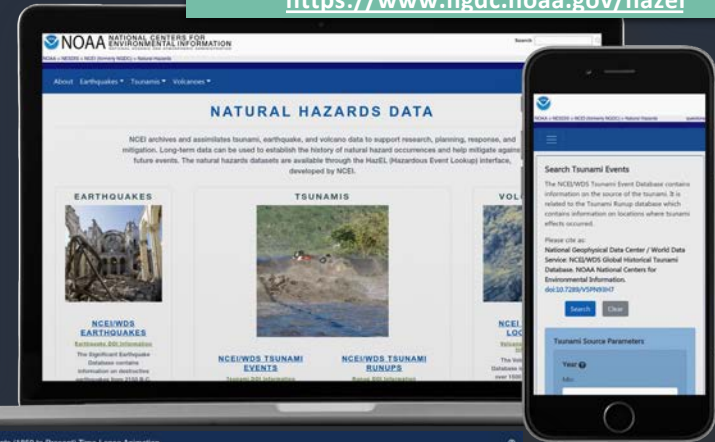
https://www.ngdc.noaa.gov/hazel

NOAA NATIONAL CENTERS FOR ENVIRONMENTAL INFORMATION

Search

NOAA > NESDIS > NCEI (formerly NGDC) > Natural Hazards

About Earthquakes ▾ Tsunamis ▾ Volcanoes ▾

NATURAL HAZARDS DATA

NCEI archives and assimilates tsunami, earthquake, and volcano data to support research, planning, response, and mitigation. Long-term data can be used to establish the history of natural hazard occurrences and help mitigate against future events. The natural hazards datasets are available through the HazEL (Hazardous Event Lookup) interface, developed by NCEI.

EARTHQUAKES

NCEI/WDS EARTHQUAKES

Earthquake DOI Information

The Significant Earthquake Database contains information on destructive earthquakes from 2150 B.C.

TSUNAMIS

NCEI/WDS TSUNAMI EVENTS

Tsunami DOI Information

NCEI/WDS TSUNAMI RUNUPS

Runup DOI Information

VOL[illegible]

NCEI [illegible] LOC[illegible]

Volcano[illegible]

The Vol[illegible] Database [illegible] over 150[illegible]

NOAA > NESDIS > NCEI (formerly NGDC) > Natural Hazards

Search Tsunami Events

The NCEI/WDS Tsunami Event Database contains information on the source of the tsunami. It is related to the Tsunami Runup database which contains information on locations where tsunami effects occurred.

Please cite as:
National Geophysical Data Center / World Data Service: NCEI/WDS Global Historical Tsunami Database. NOAA National Centers for Environmental Information. doi:10.7289/V5PN93H7

Search Clear

Tsunami Source Parameters

Year

Min

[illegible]